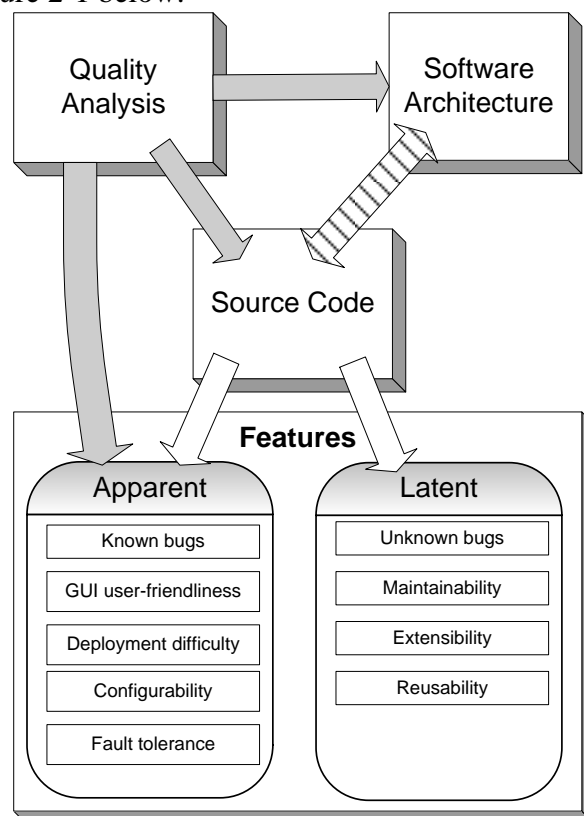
ure 2 below.

Quality Analysis

Software Architecture

Source Code

Features

Apparent

Known bugs

GUI user-friendliness

Deployment difficulty

Configurability

Fault tolerance

Latent

Unknown bugs

Maintainability

Extensibility

Reusability